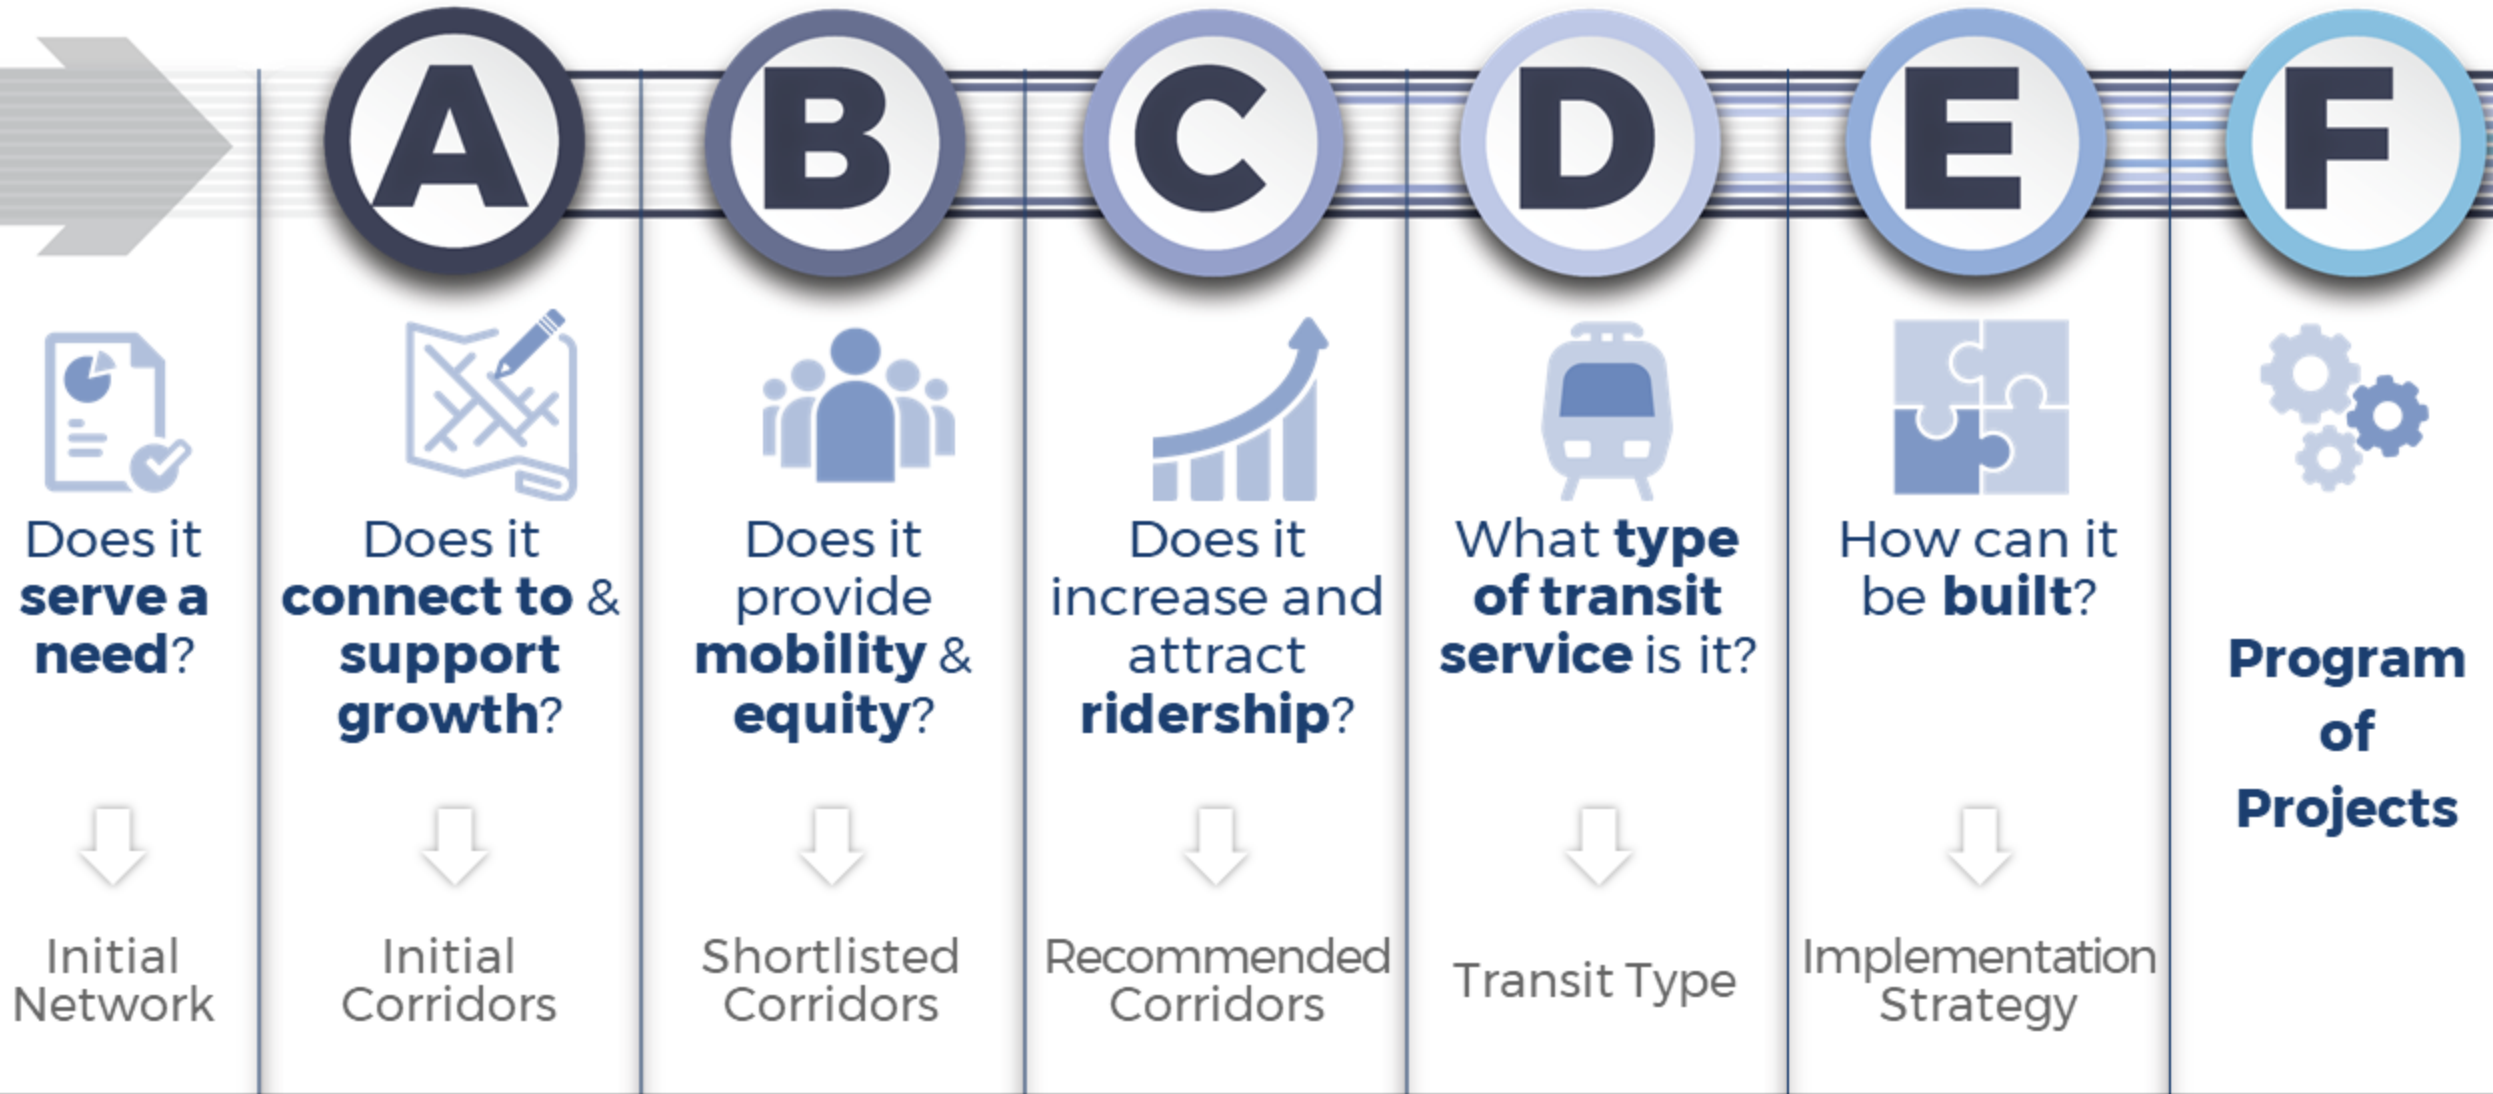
A

B

C

D

E

F

Does it serve a need?

Initial Network

Does it connect to & support growth?

Initial Corridors

Does it provide mobility & equity?

Shortlisted Corridors

Does it increase and attract ridership?

Recommended Corridors

What type of transit service is it?

Transit Type

How can it be built?

Implementation Strategy

Program of Projects